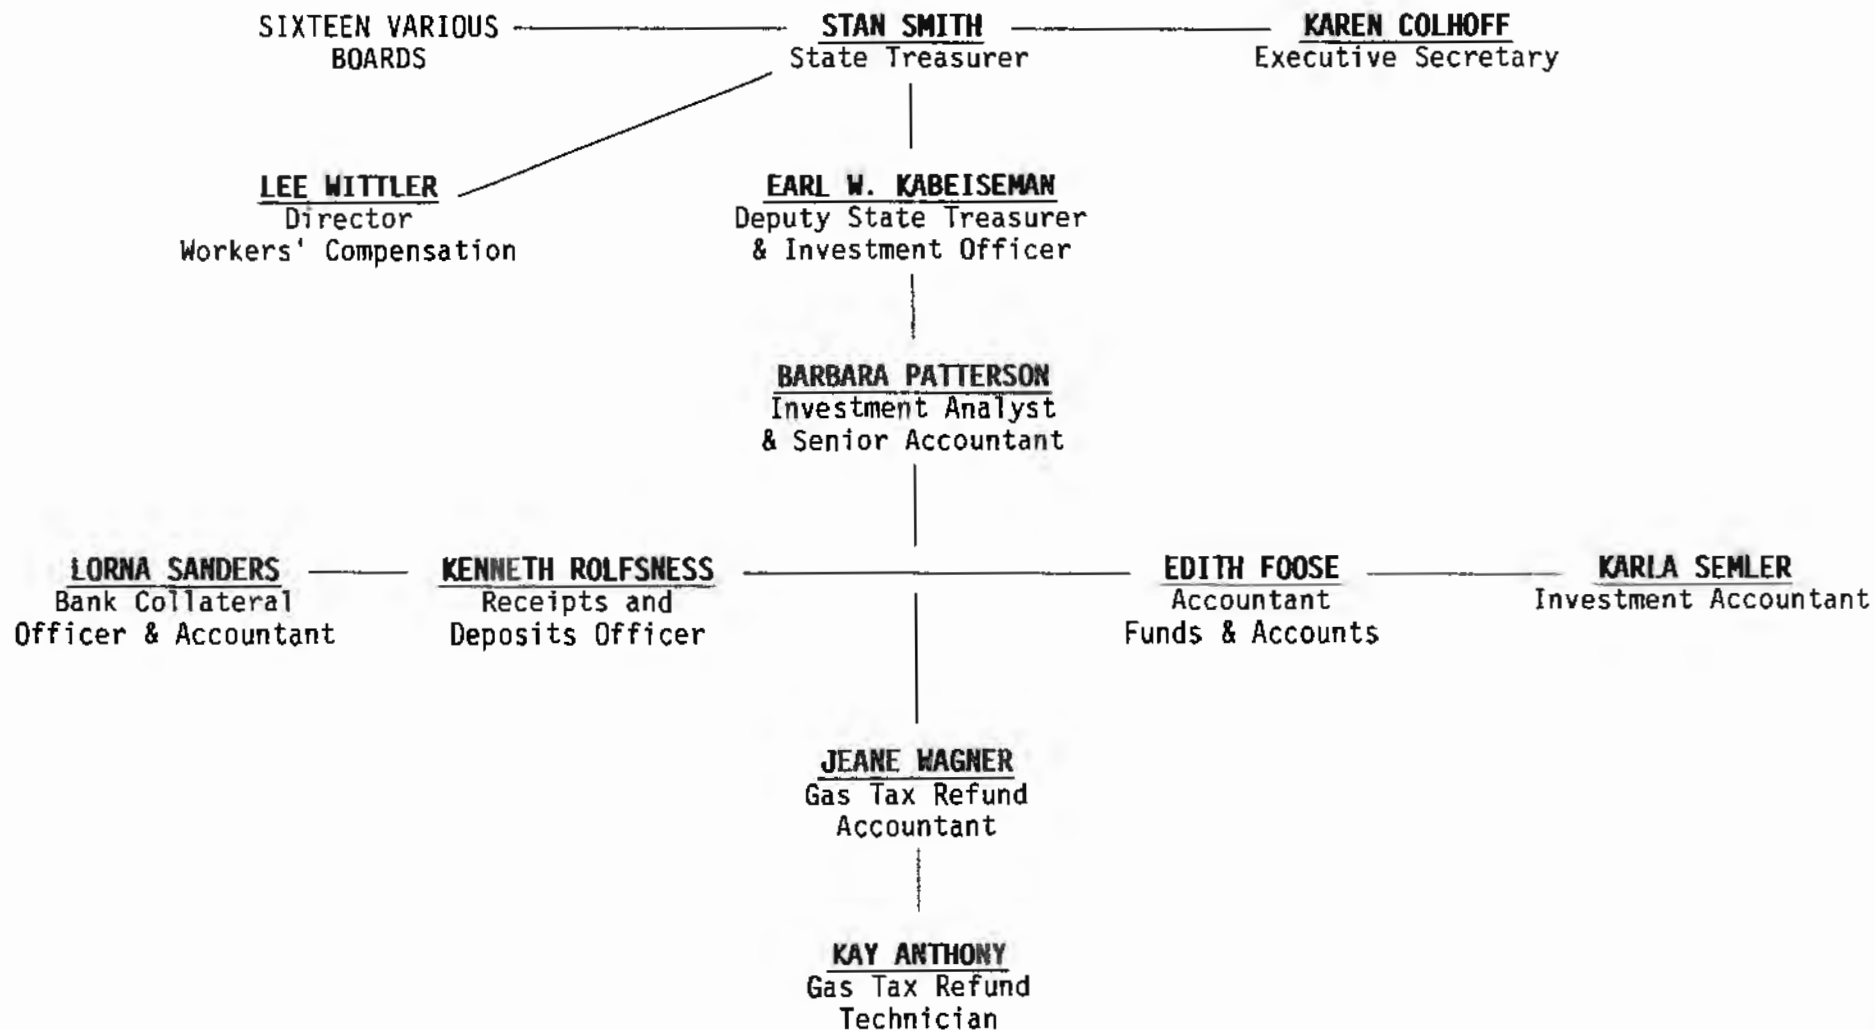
SIXTEEN VARIOUS BOARDS

STAN SMITH
State Treasurer

KAREN COLHOFF
Executive Secretary

LEE WITTLER
Director
Workers' Compensation

EARL W. KABEISEMAN
Deputy State Treasurer
& Investment Officer

BARBARA PATTERSON
Investment Analyst
& Senior Accountant

LORNA SANDERS
Bank Collateral
Officer & Accountant

KENNETH ROLFSNESS
Receipts and
Deposits Officer

EDITH FOOSE
Accountant
Funds & Accounts

KARLA SEMLER
Investment Accountant

JEANE WAGNER
Gas Tax Refund
Accountant

KAY ANTHONY
Gas Tax Refund
Technician